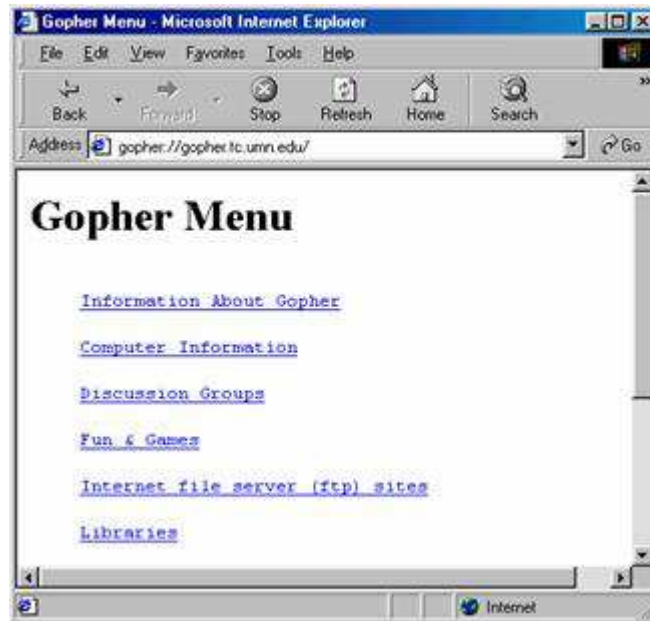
Gopher Menu - Microsoft Internet Explorer

File Edit View Favorites Tools Help

Back Forward Stop Refresh Home Search

Address gopher://gopher.tc.umn.edu/ Go

Gopher Menu

Information About Gopher

Computer Information

Discussion Groups

Fun & Games

Internet file server (ftp) sites

Libraries

Internet